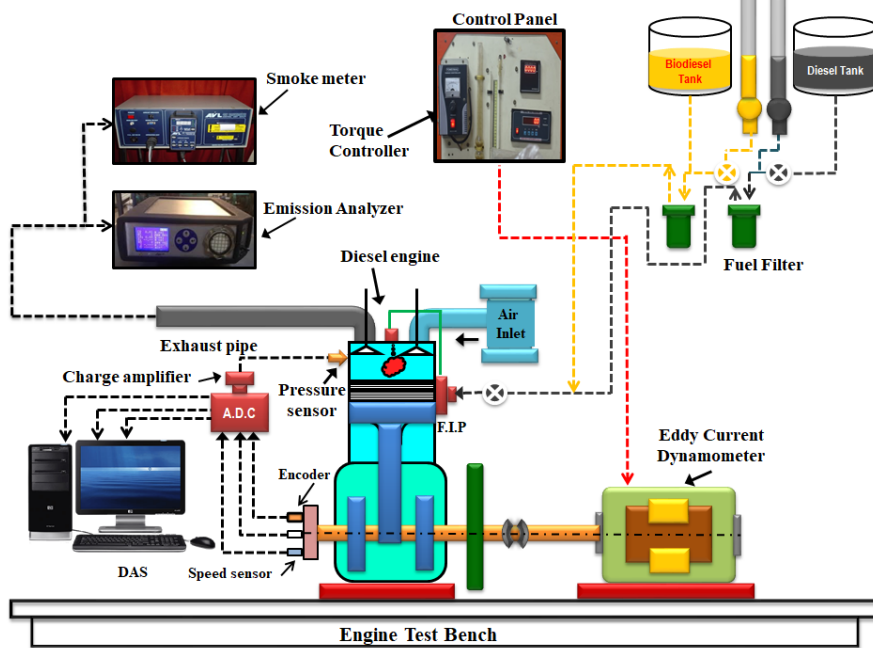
Control Panel

Biodiesel Tank

Diesel Tank

Smoke meter

Torque Controller

Emission Analyzer

Fuel Filter

Diesel engine

Air Inlet

Exhaust pipe

Charge amplifier

Pressure sensor

A.D.C

F.I.P

Eddy Current Dynamometer

Encoder

DAS

Speed sensor

Engine Test Bench